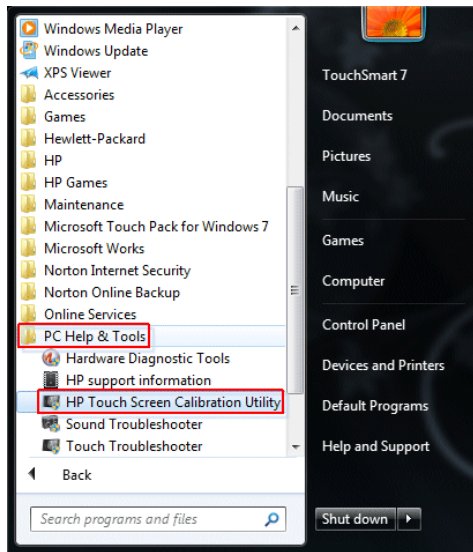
Windows Media Player
Windows Update
XPS Viewer
Accessories
Games
Hewlett-Packard
HP
HP Games
Maintenance
Microsoft Touch Pack for Windows 7
Microsoft Works
Norton Internet Security
Norton Online Backup
Online Services
PC Help & Tools
Hardware Diagnostic Tools
HP support information
HP Touch Screen Calibration Utility
Sound Troubleshooter
Touch Troubleshooter
Back
Search programs and files

TouchSmart 7
Documents
Pictures
Music
Games
Computer
Control Panel
Devices and Printers
Default Programs
Help and Support
Shut down